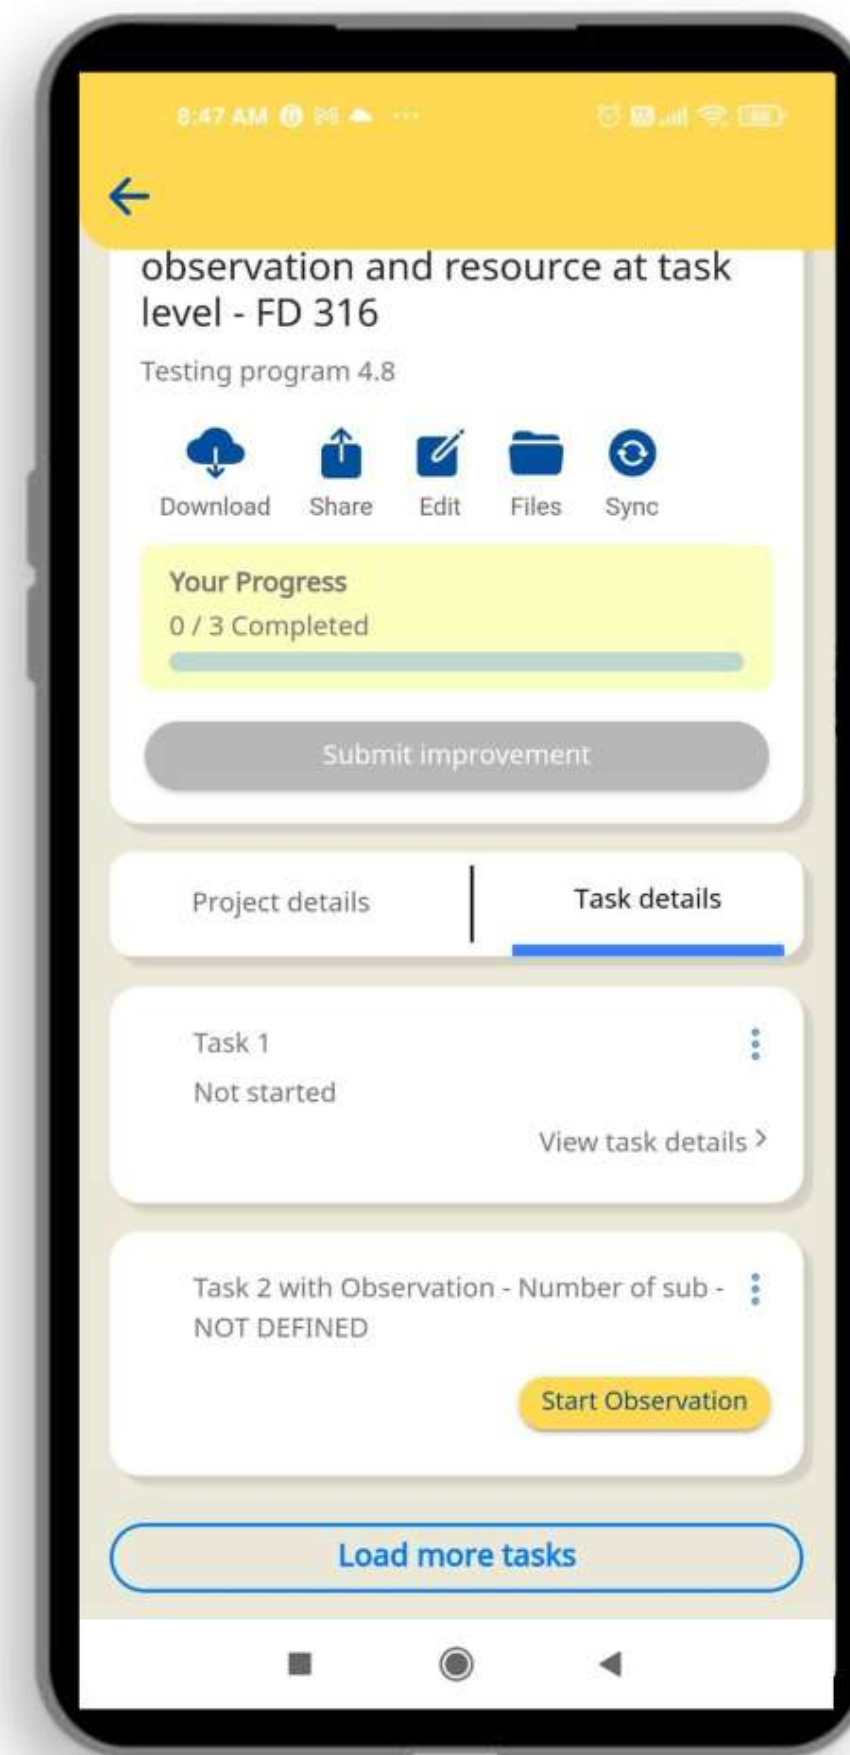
8:47 AM

observation and resource at task level - FD 316

Testing program 4.8

Download Share Edit Files Sync

Your Progress
0 / 3 Completed

Submit improvement

Project details | Task details

Task 1
Not started
View task details >

Task 2 with Observation - Number of sub - NOT DEFINED
Start Observation

Load more tasks